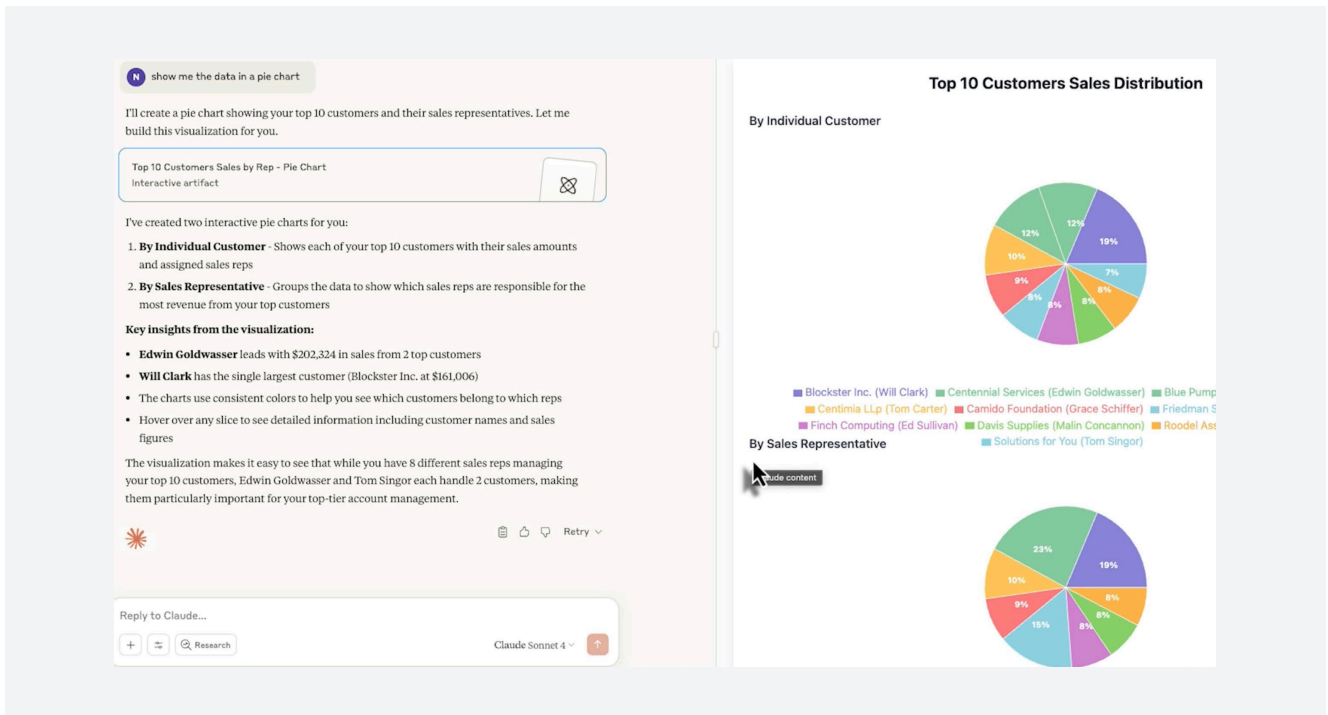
N show me the data in a pie chart

I'll create a pie chart showing your top 10 customers and their sales representatives. Let me build this visualization for you.

Top 10 Customers Sales by Rep - Pie Chart
Interactive artifact

I've created two interactive pie charts for you:

1. **By Individual Customer** - Shows each of your top 10 customers with their sales amounts and assigned sales reps
2. **By Sales Representative** - Groups the data to show which sales reps are responsible for the most revenue from your top customers

**Key insights from the visualization:**

- **Edwin Goldwasser** leads with $202,324 in sales from 2 top customers
- **Will Clark** has the single largest customer (Blockster Inc. at $161,006)
- The charts use consistent colors to help you see which customers belong to which reps
- Hover over any slice to see detailed information including customer names and sales figures

The visualization makes it easy to see that while you have 8 different sales reps managing your top 10 customers, Edwin Goldwasser and Tom Singor each handle 2 customers, making them particularly important for your top-tier account management.

Retry

Reply to Claude...

+ Research Claude Sonnet 4

Top 10 Customers Sales Distribution

By Individual Customer

19% 12% 12% 10% 9% 8% 8% 8% 8% 7%

Blockster Inc. (Will Clark) Centennial Services (Edwin Goldwasser) Blue Pump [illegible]
Centimia LLp (Tom Carter) Camido Foundation (Grace Schiffer) Friedman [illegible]
Finch Computing (Ed Sullivan) Davis Supplies (Malin Concannon) Roodel As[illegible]
Solutions for You (Tom Singor)

By Sales Representative

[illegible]ude content

23% 19% 10% 9% 15% 8% 8% 8%